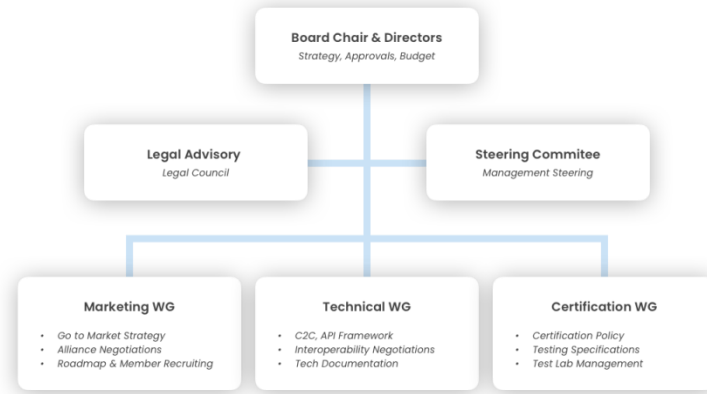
Board Chair & Directors
Strategy, Approvals, Budget

Legal Advisory
Legal Council

Steering Commitee
Management Steering

Marketing WG
- Go to Market Strategy
- Alliance Negotiations
- Roadmap & Member Recruiting

Technical WG
- C2C, API Framework
- Interoperability Negotiations
- Tech Documentation

Certification WG
- Certification Policy
- Testing Specifications
- Test Lab Management